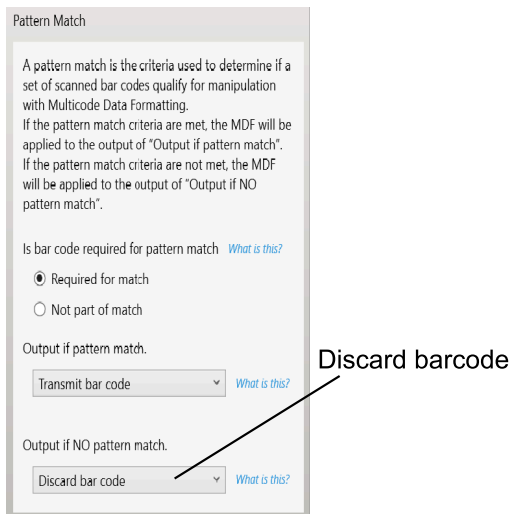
Pattern Match

A pattern match is the criteria used to determine if a set of scanned bar codes qualify for manipulation with Multicode Data Formatting.
If the pattern match criteria are met, the MDF will be applied to the output of "Output if pattern match".
If the pattern match criteria are not met, the MDF will be applied to the output of "Output if NO pattern match".

Is bar code required for pattern match What is this?

Required for match

Not part of match

Output if pattern match.

Transmit bar code What is this?

Output if NO pattern match.

Discard bar code What is this?

Discard barcode